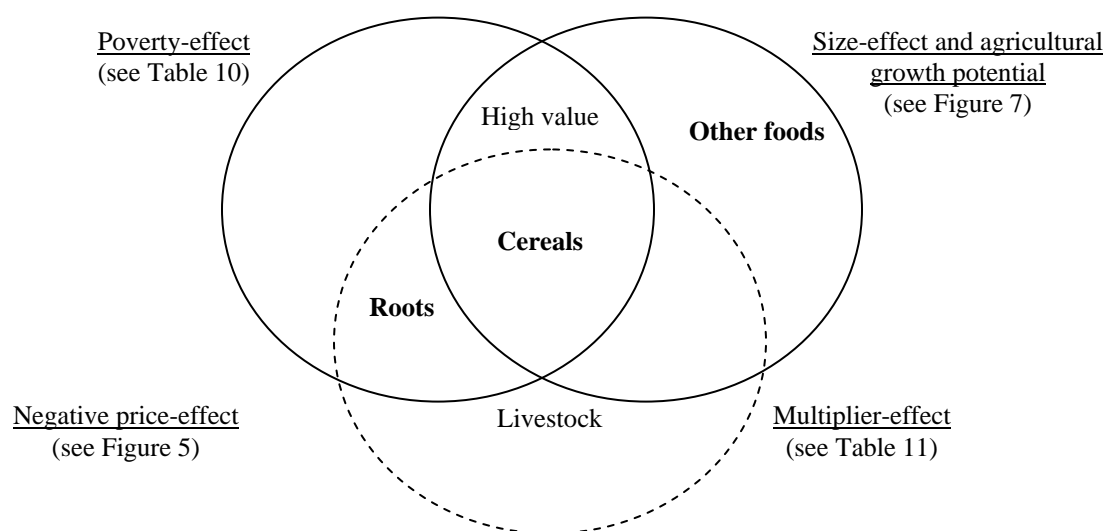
Poverty-effect
(see Table 10)

Size-effect and agricultural growth potential
(see Figure 7)

High value

Other foods

Cereals

Roots

Negative price-effect
(see Figure 5)

Livestock

Multiplier-effect
(see Table 11)